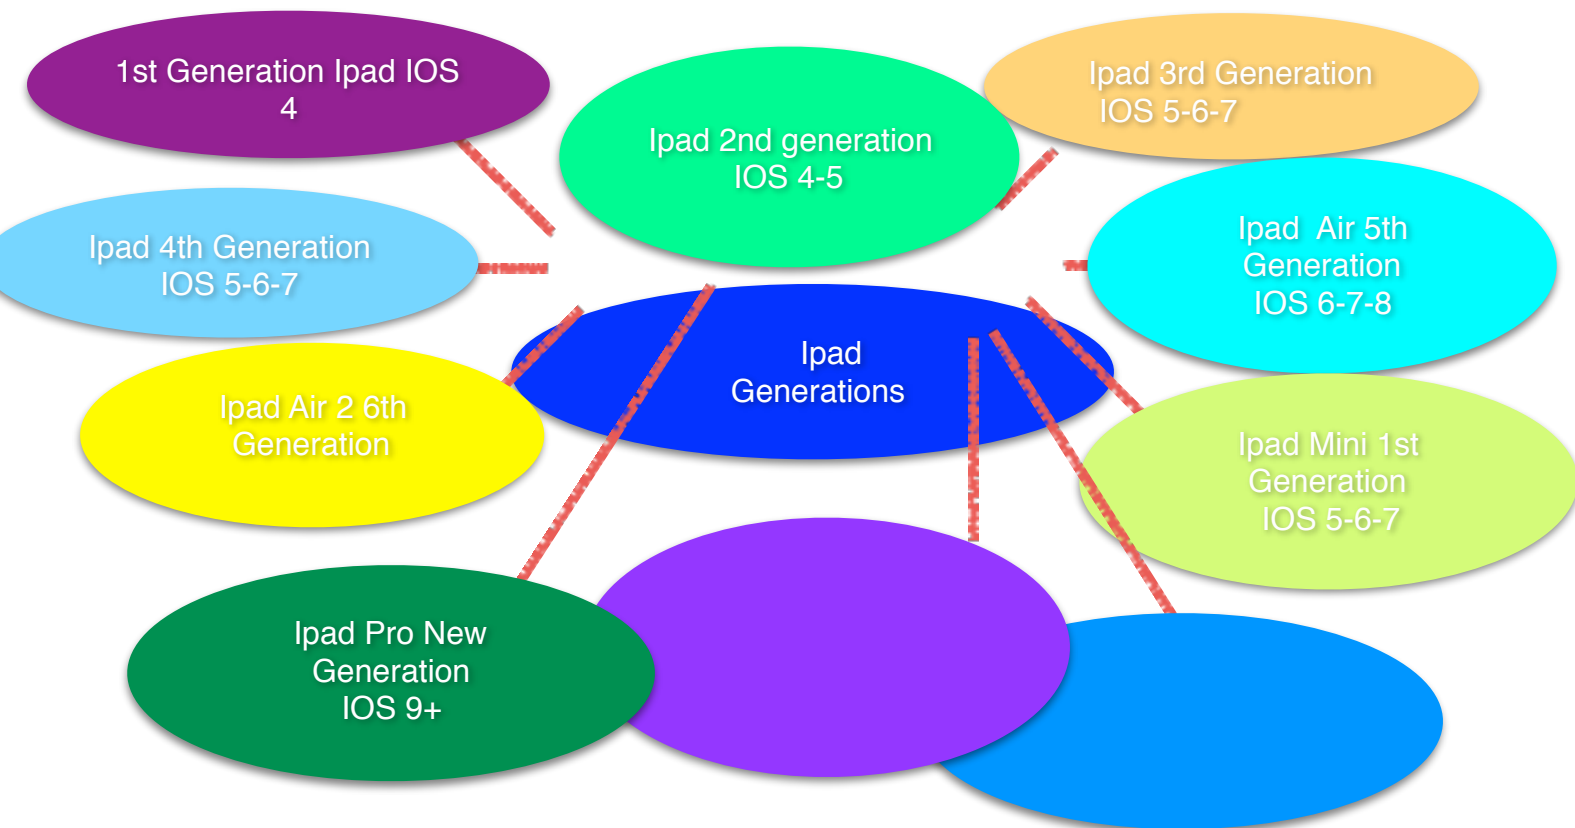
1st Generation Ipad IOS 4

Ipad 2nd generation IOS 4-5

Ipad 3rd Generation IOS 5-6-7

Ipad 4th Generation IOS 5-6-7

Ipad Air 5th Generation IOS 6-7-8

Ipad Generations

Ipad Air 2 6th Generation

Ipad Mini 1st Generation IOS 5-6-7

Ipad Pro New Generation IOS 9+